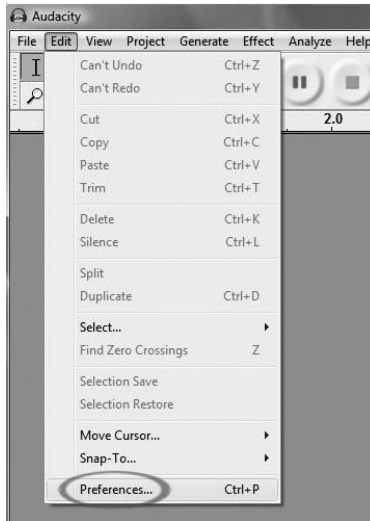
Audacity

File Edit View Project Generate Effect Analyze Help

Can't Undo Ctrl+Z
Can't Redo Ctrl+Y

Cut Ctrl+X
Copy Ctrl+C
Paste Ctrl+V
Trim Ctrl+T

Delete Ctrl+K
Silence Ctrl+L

Split
Duplicate Ctrl+D

Select...
Find Zero Crossings Z

Selection Save
Selection Restore

Move Cursor...
Snap-To...

Preferences... Ctrl+P

2.0